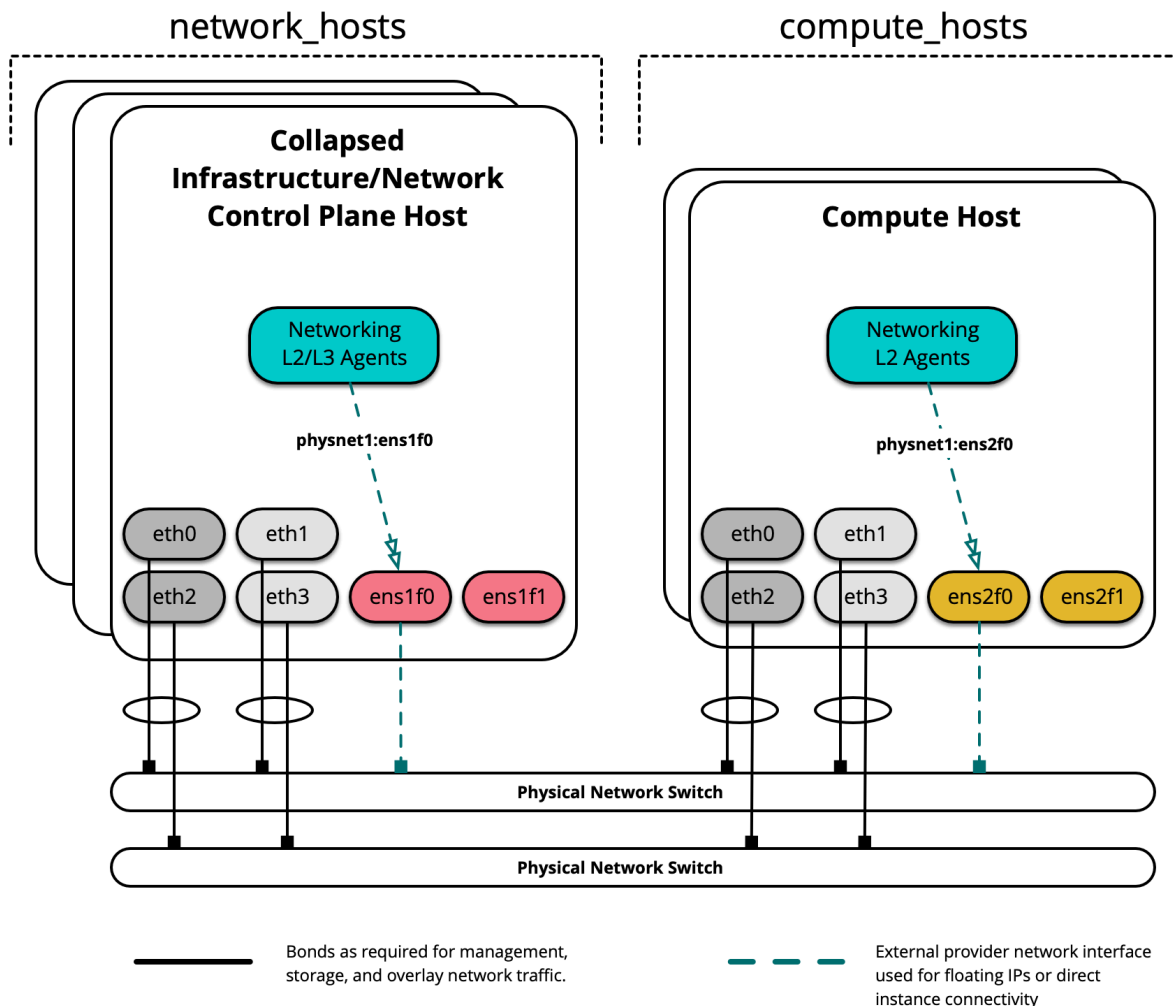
network_hosts

compute_hosts

Collapsed Infrastructure/Network Control Plane Host

Networking L2/L3 Agents

physnet1:ens1f0

eth0

eth1

eth2

eth3

ens1f0

ens1f1

Compute Host

Networking L2 Agents

physnet1:ens2f0

eth0

eth1

eth2

eth3

ens2f0

ens2f1

Physical Network Switch

Physical Network Switch

Bonds as required for management, storage, and overlay network traffic.

External provider network interface used for floating IPs or direct instance connectivity